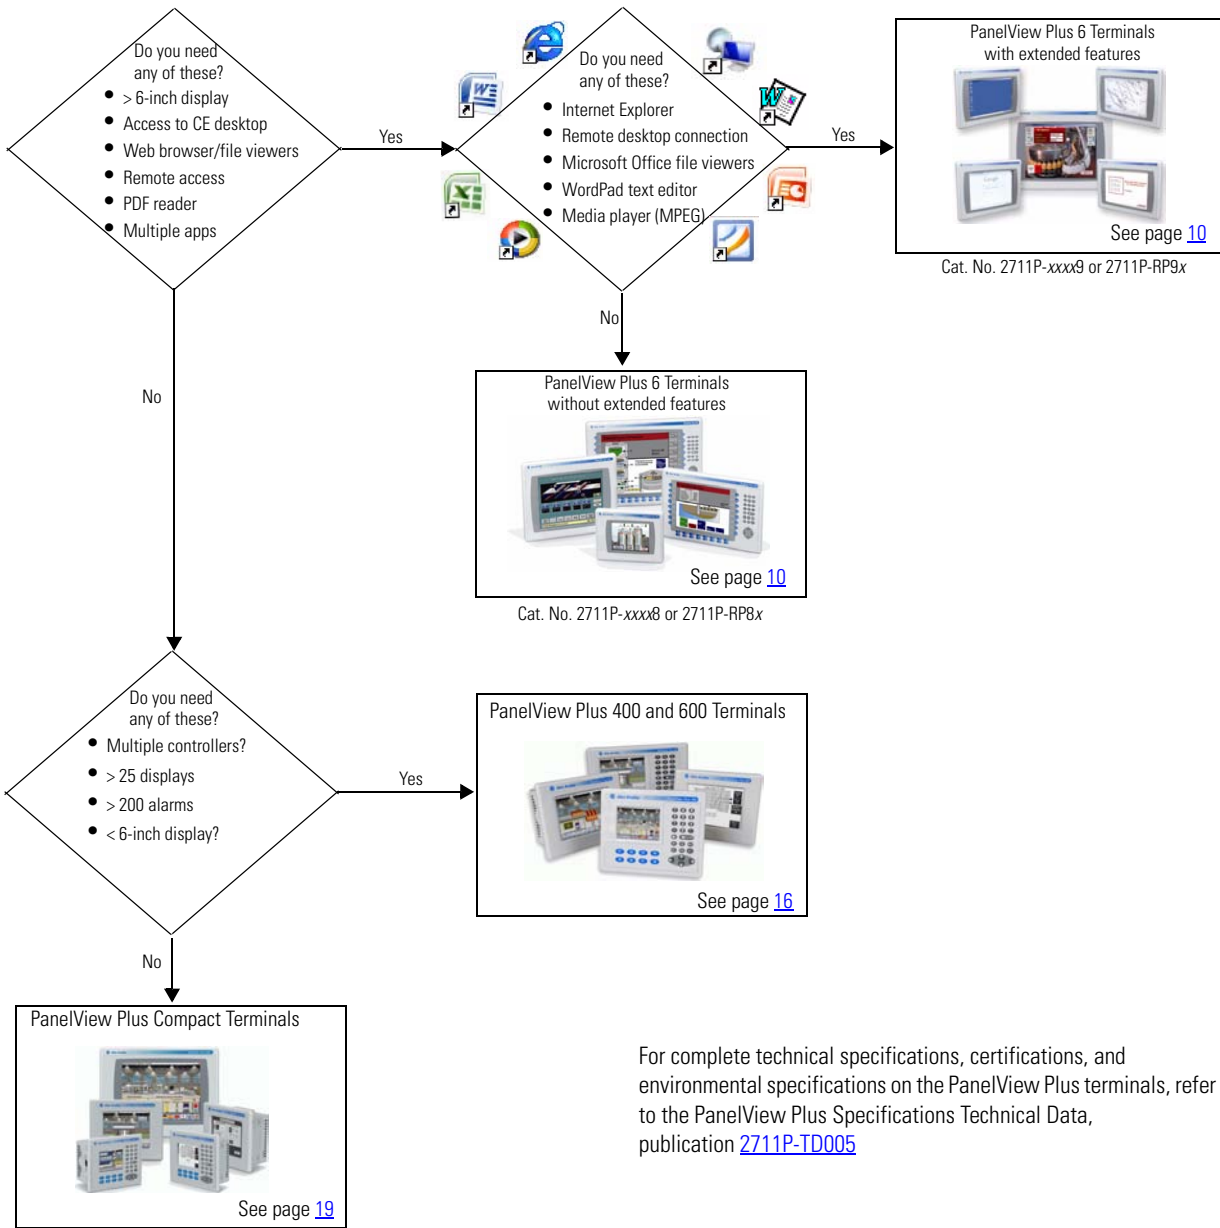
Do you need any of these?
- > 6-inch display
- Access to CE desktop
- Web browser/file viewers
- Remote access
- PDF reader
- Multiple apps

Yes

Do you need any of these?
- Internet Explorer
- Remote desktop connection
- Microsoft Office file viewers
- WordPad text editor
- Media player (MPEG)

Yes

PanelView Plus 6 Terminals with extended features

See page 10

Cat. No. 2711P-*xxxx*9 or 2711P-RP9*x*

No

PanelView Plus 6 Terminals without extended features

See page 10

Cat. No. 2711P-*xxxx*8 or 2711P-RP8*x*

No

Do you need any of these?
- Multiple controllers?
- > 25 displays
- > 200 alarms
- < 6-inch display?

Yes

PanelView Plus 400 and 600 Terminals

See page 16

No

PanelView Plus Compact Terminals

See page 19

For complete technical specifications, certifications, and environmental specifications on the PanelView Plus terminals, refer to the PanelView Plus Specifications Technical Data, publication 2711P-TD005